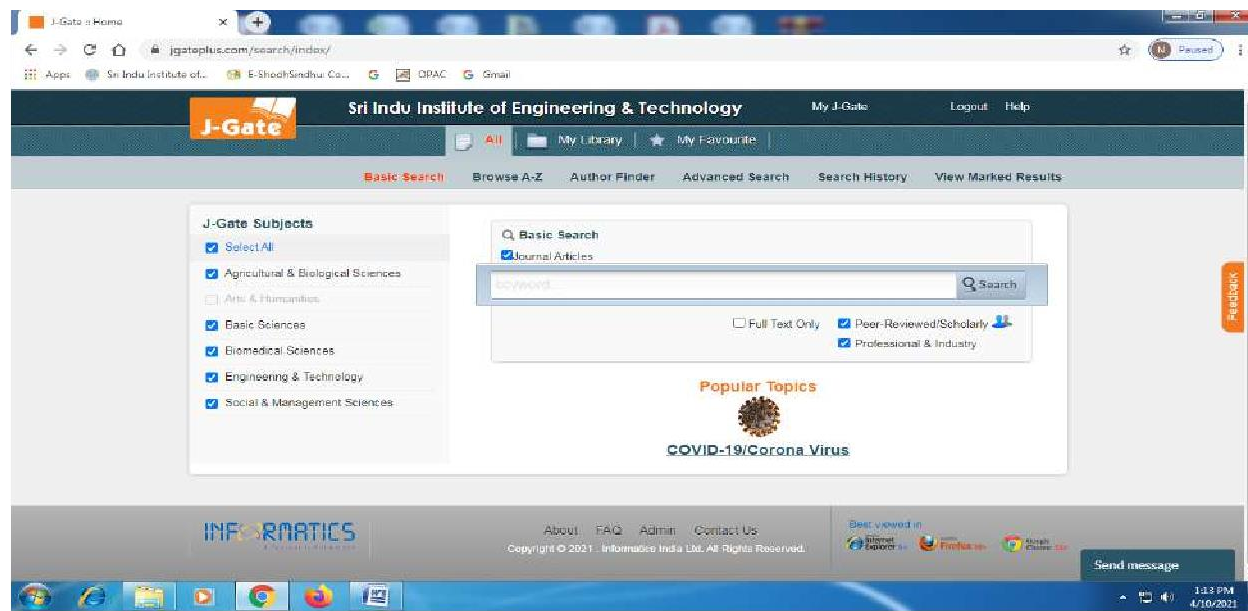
J-Gate » Home

jgateplus.com/search/index/

Paused

Apps Sri Indu Institute of... E-ShodhSindhu: Co... G OPAC G Gmail

J-Gate

Sri Indu Institute of Engineering & Technology

My J-Gate Logout Help

All | My Library | My Favourite

Basic Search Browse A-Z Author Finder Advanced Search Search History View Marked Results

J-Gate Subjects

Select All

Agricultural & Biological Sciences

Arts & Humanities

Basic Sciences

Biomedical Sciences

Engineering & Technology

Social & Management Sciences

Basic Search

Journal Articles

keyword...

Search

Full Text Only

Peer-Reviewed/Scholarly

Professional & Industry

Popular Topics

COVID-19/Corona Virus

Feedback

INFORMATICS

About FAQ Admin Contact Us

Copyright © 2021 . Informatics India Ltd. All Rights Reserved.

Best viewed in

Internet Explorer Firefox Google Chrome

Send message

1:13 PM
4/10/2021